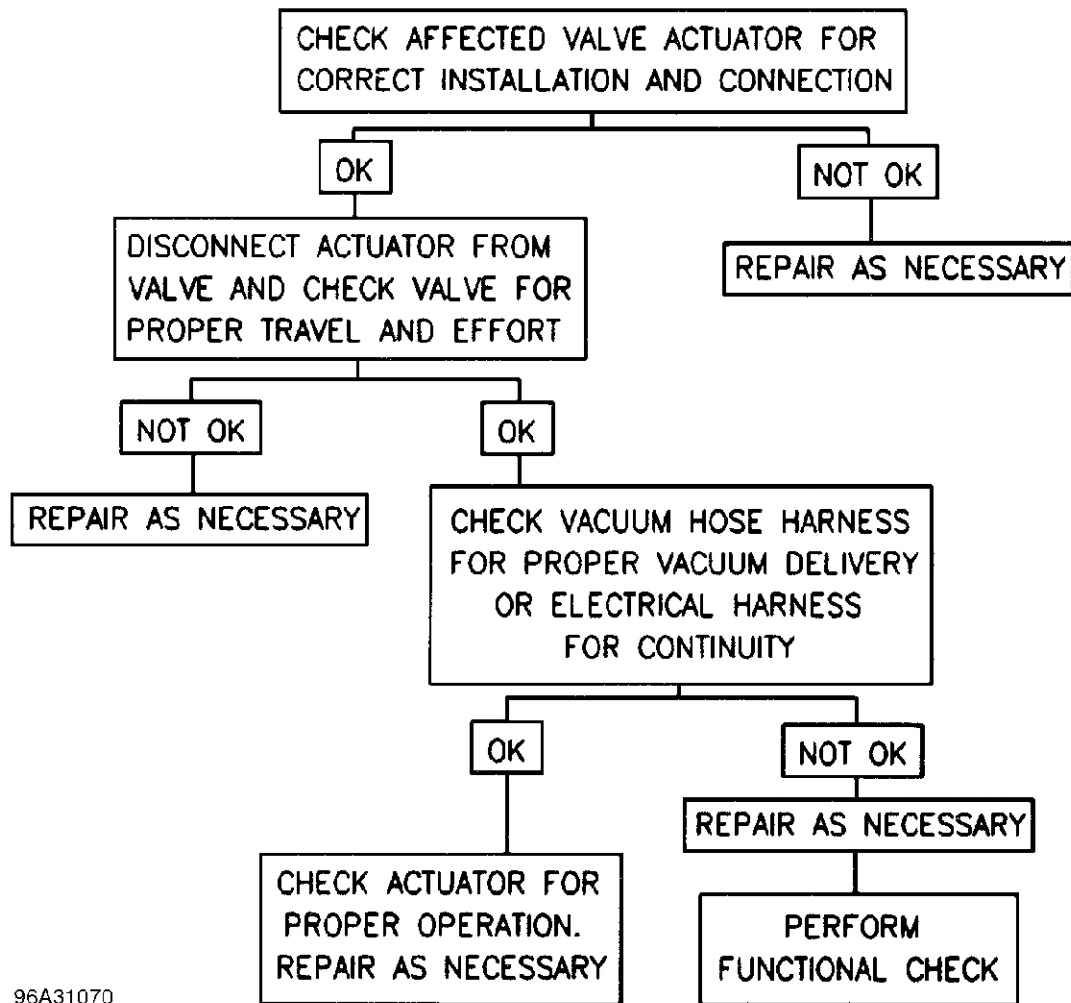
CHECK AFFECTED VALVE ACTUATOR FOR CORRECT INSTALLATION AND CONNECTION

OK

NOT OK

DISCONNECT ACTUATOR FROM VALVE AND CHECK VALVE FOR PROPER TRAVEL AND EFFORT

REPAIR AS NECESSARY

NOT OK

OK

REPAIR AS NECESSARY

CHECK VACUUM HOSE HARNESS FOR PROPER VACUUM DELIVERY OR ELECTRICAL HARNESS FOR CONTINUITY

OK

NOT OK

REPAIR AS NECESSARY

CHECK ACTUATOR FOR PROPER OPERATION. REPAIR AS NECESSARY

PERFORM FUNCTIONAL CHECK

96A31070